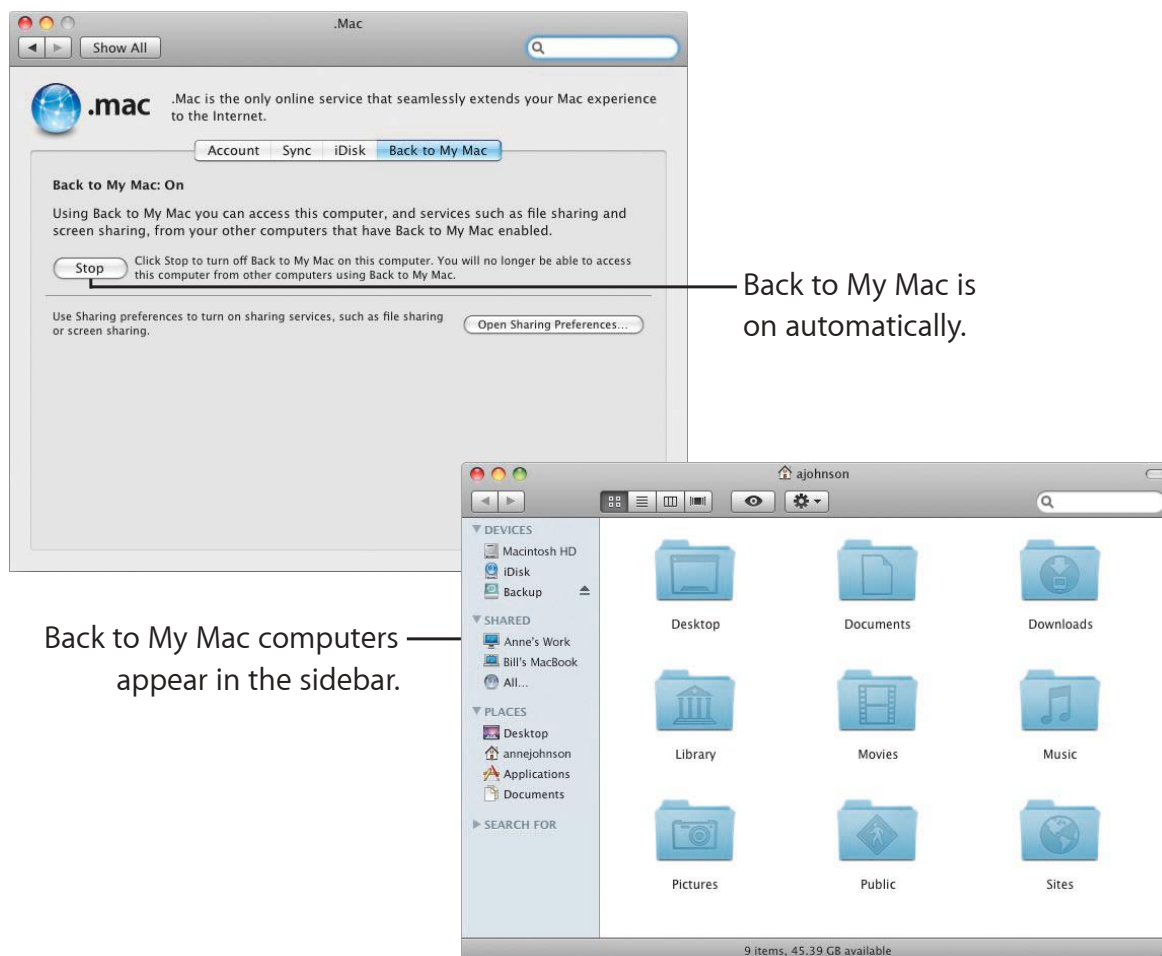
.Mac

Show All

.mac

.Mac is the only online service that seamlessly extends your Mac experience to the Internet.

Account | Sync | iDisk | Back to My Mac

Back to My Mac: On

Using Back to My Mac you can access this computer, and services such as file sharing and screen sharing, from your other computers that have Back to My Mac enabled.

Stop

Click Stop to turn off Back to My Mac on this computer. You will no longer be able to access this computer from other computers using Back to My Mac.

Use Sharing preferences to turn on sharing services, such as file sharing or screen sharing.

Open Sharing Preferences...

Back to My Mac is on automatically.

ajohnson

DEVICES
Macintosh HD
iDisk
Backup
SHARED
Anne's Work
Bill's MacBook
All...
PLACES
Desktop
annejohnson
Applications
Documents
SEARCH FOR

Desktop
Documents
Downloads
Library
Movies
Music
Pictures
Public
Sites

9 items, 45.39 GB available

Back to My Mac computers appear in the sidebar.